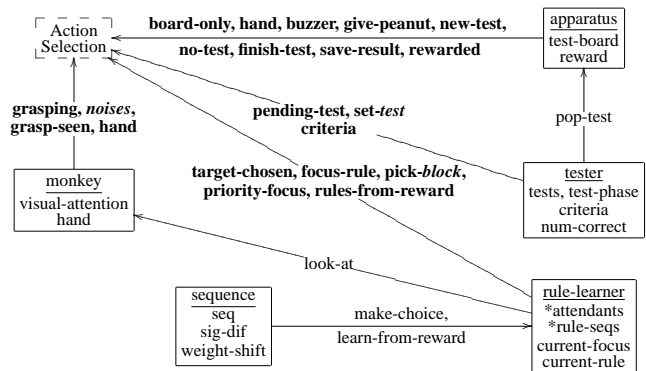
Action Selection

board-only, hand, buzzer, give-peanut, new-test, no-test, finish-test, save-result, rewarded

apparatus
test-board
reward

grasping, *noises*, grasp-seen, hand

pending-test, set-*test* criteria

pop-test

target-chosen, focus-rule, pick-*block*, priority-focus, rules-from-reward

monkey
visual-attention
hand

tester
tests, test-phase
criteria
num-correct

look-at

sequence
seq
sig-dif
weight-shift

make-choice,
learn-from-reward

rule-learner
*attendants
*rule-seqs
current-focus
current-rule